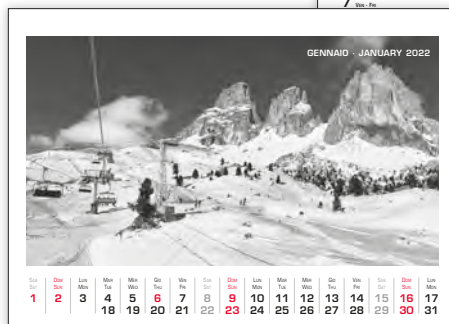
7 Ven - Fri

GENNAIO - JANUARY 2022

| Sab Sat | Dom Sun | Lun Mon | Mar Tue | Mer Wed | Gio Thu | Ven Fri | Sab Sat | Dom Sun | Lun Mon | Mar Tue | Mer Wed | Gio Thu | Ven Fri | Sab Sat | Dom Sun | Lun Mon |
|---|---|---|---|---|---|---|---|---|---|---|---|---|---|---|---|---|
| 1 | 2 | 3 | 4 | 5 | 6 | 7 | 8 | 9 | 10 | 11 | 12 | 13 | 14 | 15 | 16 | 17 |
| | | | 18 | 19 | 20 | 21 | 22 | 23 | 24 | 25 | 26 | 27 | 28 | 29 | 30 | 31 |